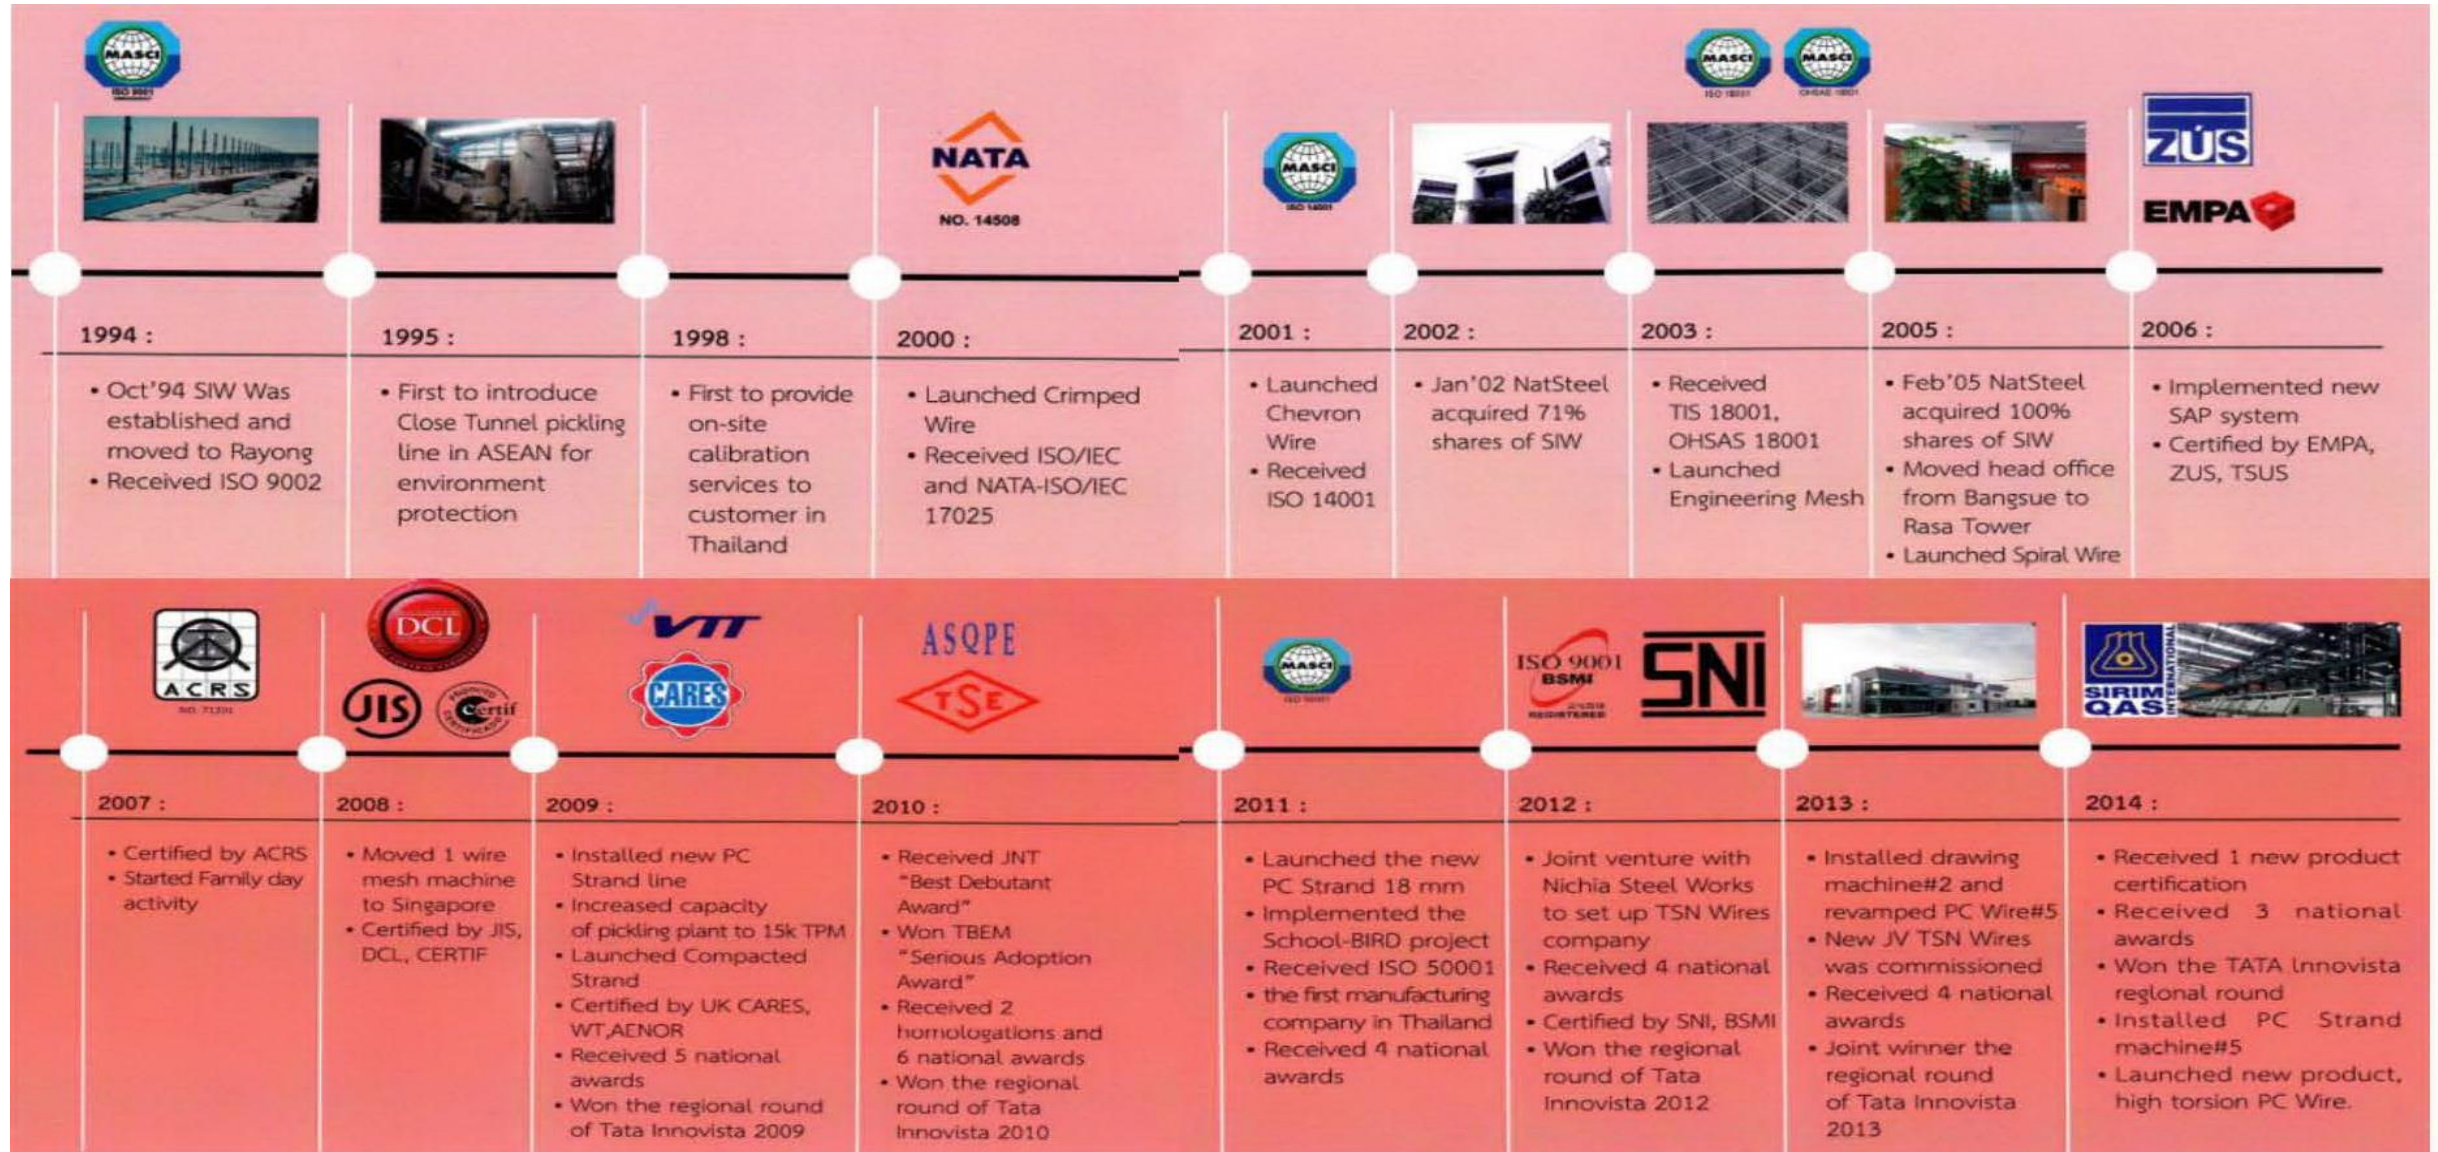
MASCI ISO 9001

NATA NO. 14508

MASCI ISO 14001

MASCI ISO 18001 MASCI OHSAS 18001

ZÚS EMPA

1994 :

• Oct'94 SIW Was established and moved to Rayong
• Received ISO 9002

1995 :

• First to introduce Close Tunnel pickling line in ASEAN for environment protection

1998 :

• First to provide on-site calibration services to customer in Thailand

2000 :

• Launched Crimped Wire
• Received ISO/IEC and NATA-ISO/IEC 17025

2001 :

• Launched Chevron Wire
• Received ISO 14001

2002 :

• Jan'02 NatSteel acquired 71% shares of SIW

2003 :

• Received TIS 18001, OHSAS 18001
• Launched Engineering Mesh

2005 :

• Feb'05 NatSteel acquired 100% shares of SIW
• Moved head office from Bangsue to Rasa Tower
• Launched Spiral Wire

2006 :

• Implemented new SAP system
• Certified by EMPA, ZUS, TSUS

ACRS

DCL

JIS Certif

VTT CARES

ASQPE TSE

MASCI

ISO 9001 BSMI

SNI

SIRIM QAS INTERNATIONAL

2007 :

• Certified by ACRS
• Started Family day activity

2008 :

• Moved 1 wire mesh machine to Singapore
• Certified by JIS, DCL, CERTIF

2009 :

• Installed new PC Strand line
• Increased capacity of pickling plant to 15k TPM
• Launched Compacted Strand
• Certified by UK CARES, WT,AENOR
• Received 5 national awards
• Won the regional round of Tata Innovista 2009

2010 :

• Received JNT "Best Debutant Award"
• Won TBEM "Serious Adoption Award"
• Received 2 homologations and 6 national awards
• Won the regional round of Tata Innovista 2010

2011 :

• Launched the new PC Strand 18 mm
• Implemented the School-BIRD project
• Received ISO 50001
• the first manufacturing company in Thailand
• Received 4 national awards

2012 :

• Joint venture with Nichia Steel Works to set up TSN Wires company
• Received 4 national awards
• Certified by SNI, BSMI
• Won the regional round of Tata Innovista 2012

2013 :

• Installed drawing machine#2 and revamped PC Wire#5
• New JV TSN Wires was commissioned
• Received 4 national awards
• Joint winner the regional round of Tata Innovista 2013

2014 :

• Received 1 new product certification
• Received 3 national awards
• Won the TATA Innovista regional round
• Installed PC Strand machine#5
• Launched new product, high torsion PC Wire.